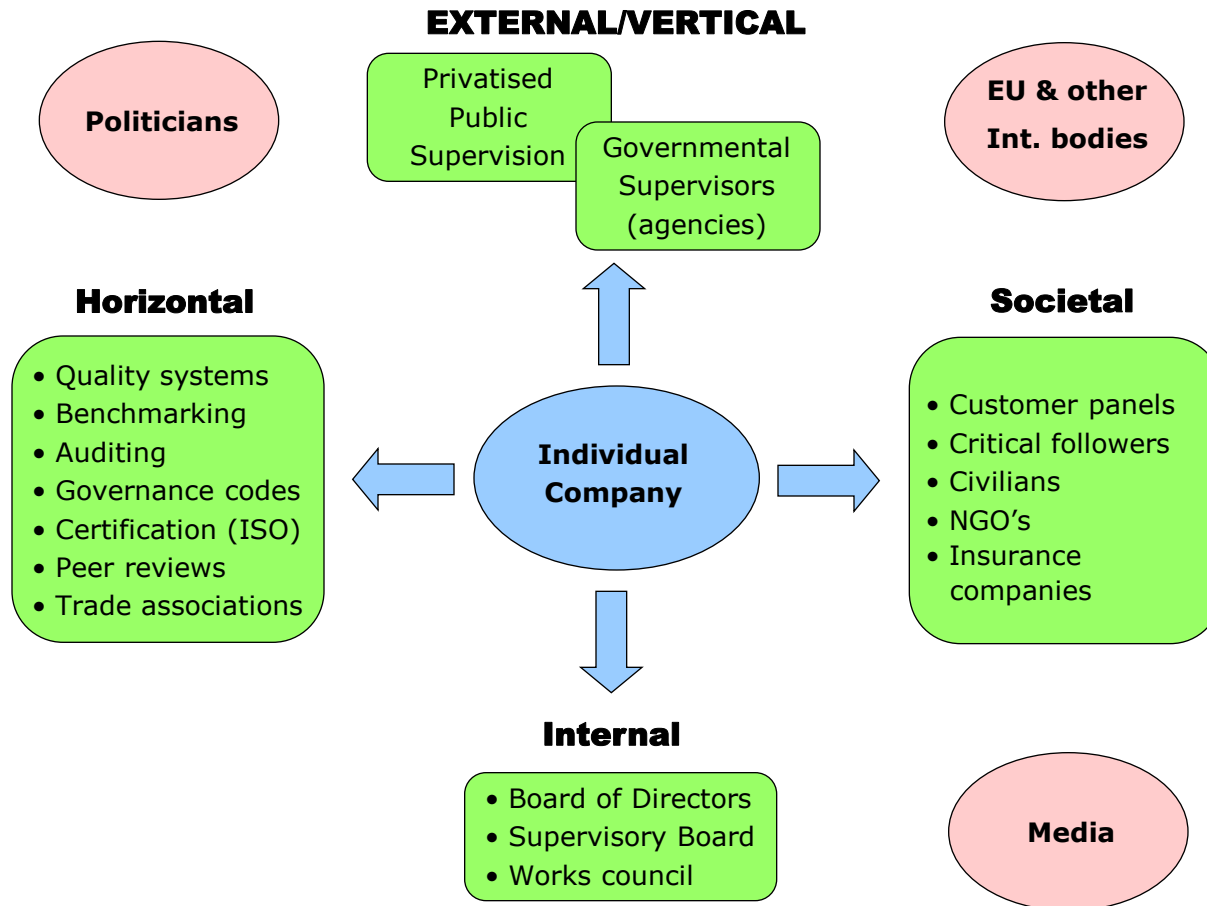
EXTERNAL/VERTICAL

Politicians

Privatised Public Supervision

Governmental Supervisors (agencies)

EU & other Int. bodies

Horizontal

• Quality systems
• Benchmarking
• Auditing
• Governance codes
• Certification (ISO)
• Peer reviews
• Trade associations

Individual Company

Societal

• Customer panels
• Critical followers
• Civilians
• NGO's
• Insurance companies

Internal

• Board of Directors
• Supervisory Board
• Works council

Media